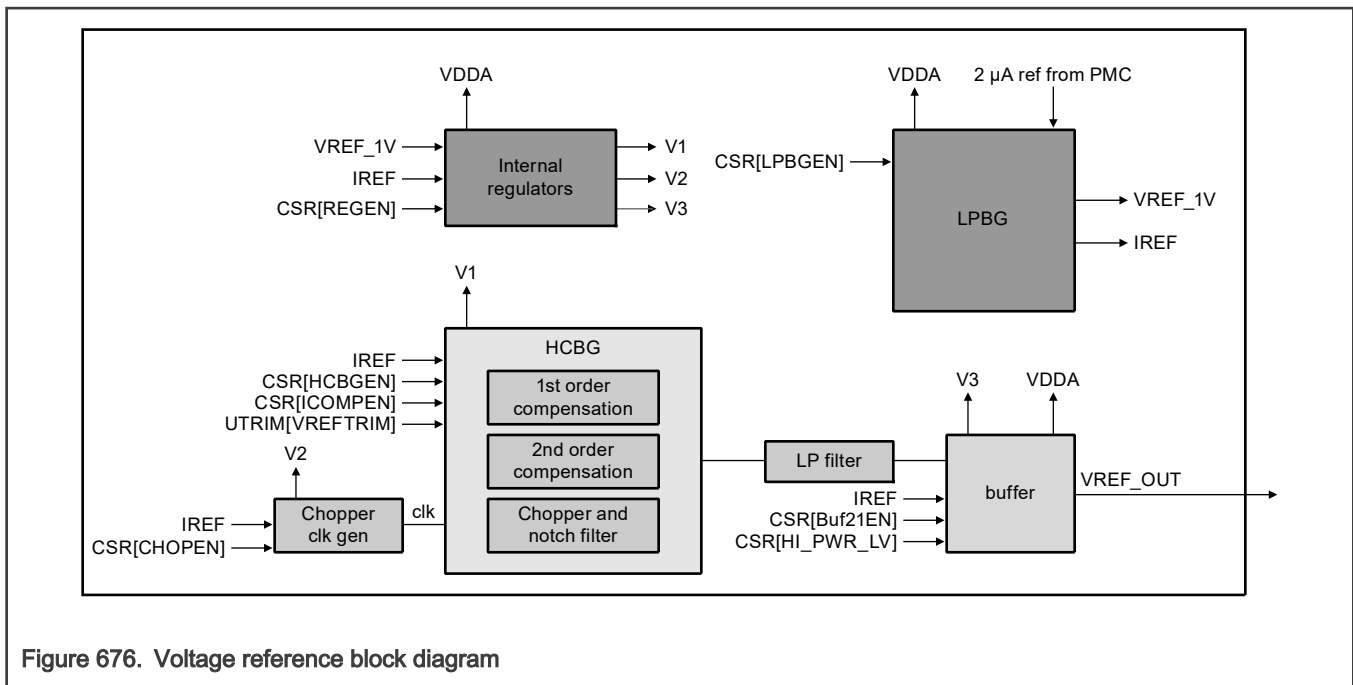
VDDA
VREF_1V
IREF
CSR[REGEN]
Internal regulators
V1
V2
V3

VDDA
2 µA ref from PMC
CSR[LPBGEN]
LPBG
VREF_1V
IREF

V1
IREF
CSR[HCBGEN]
CSR[ICOMPEN]
UTRIM[VREFTRIM]
HCBG
1st order compensation
2nd order compensation
Chopper and notch filter

V2
IREF
CSR[CHOPEN]
Chopper clk gen
clk

LP filter

V3
VDDA
IREF
CSR[Buf21EN]
CSR[HI_PWR_LV]
buffer
VREF_OUT

Figure 676. Voltage reference block diagram